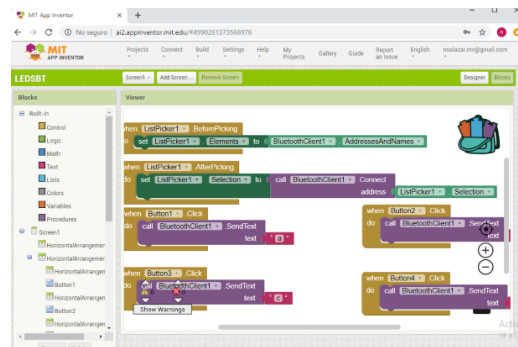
MIT App Inventor × +

No seguro | ai2.appinventor.mit.edu/#4990261373566976

MIT APP INVENTOR Projects Connect Build Settings Help My Projects Gallery Guide Report an Issue English nsalazar.mx@gmail.com

LEDSBT Screen1 Add Screen ... Remove Screen Designer Blocks

Blocks

Built-in
Control
Logic
Math
Text
Lists
Colors
Variables
Procedures
Screen1
HorizontalArrangemer
HorizontalArrangemer
HorizontalArrangen
Button1
HorizontalArrangen
Button2
HorizontalArrangen

Viewer

when ListPicker1 .BeforePicking
do set ListPicker1 . Elements to BluetoothClient1 . AddressesAndNames

when ListPicker1 .AfterPicking
do set ListPicker1 . Selection to call BluetoothClient1 .Connect
address ListPicker1 . Selection

when Button1 .Click
do call BluetoothClient1 .SendText
text " a "

when Button2 .Click
do call BluetoothClient1 .SendText
text

when Button3 .Click
do call BluetoothClient1 .SendText
text " c "

when Button4 .Click
do call BluetoothClient1 .SendText
text

Show Warnings

Acti